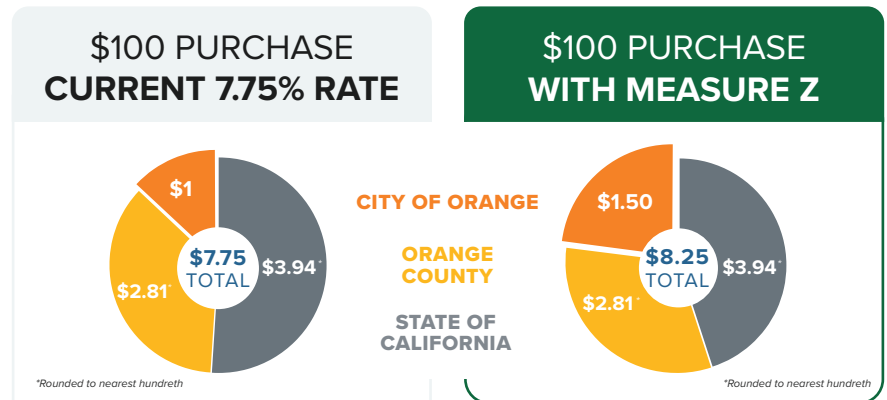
$100 PURCHASE
CURRENT 7.75% RATE

$1
$2.81*
$7.75
TOTAL
$3.94*

*Rounded to nearest hundreth

CITY OF ORANGE
ORANGE COUNTY
STATE OF CALIFORNIA

$100 PURCHASE
WITH MEASURE Z

$1.50
$2.81*
$8.25
TOTAL
$3.94*

*Rounded to nearest hundreth